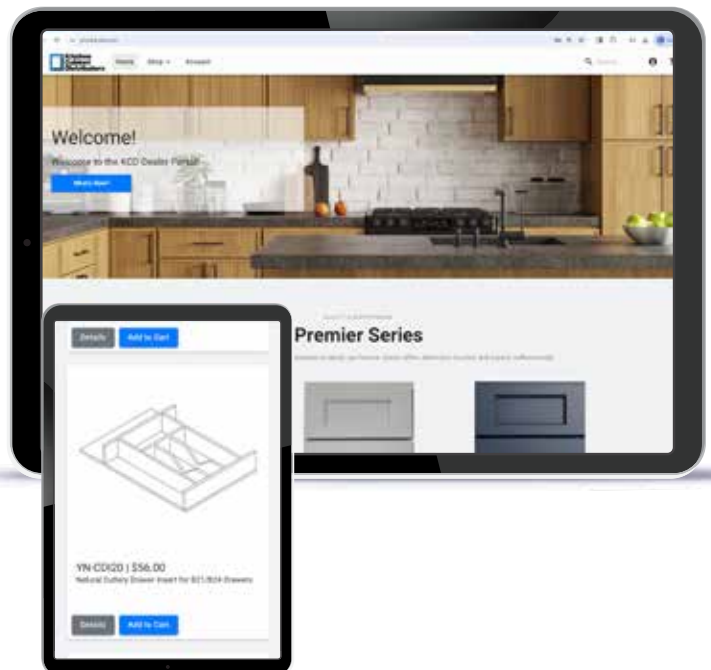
Home Shop Account

Welcome!

Welcome to the KCD Dealer Portal

What's New?

Details Add to Cart

Premier Series

YN-CDI20 | $56.00

Natural Cutlery Drawer Insert for B21/B24 Drawers

Details Add to Cart